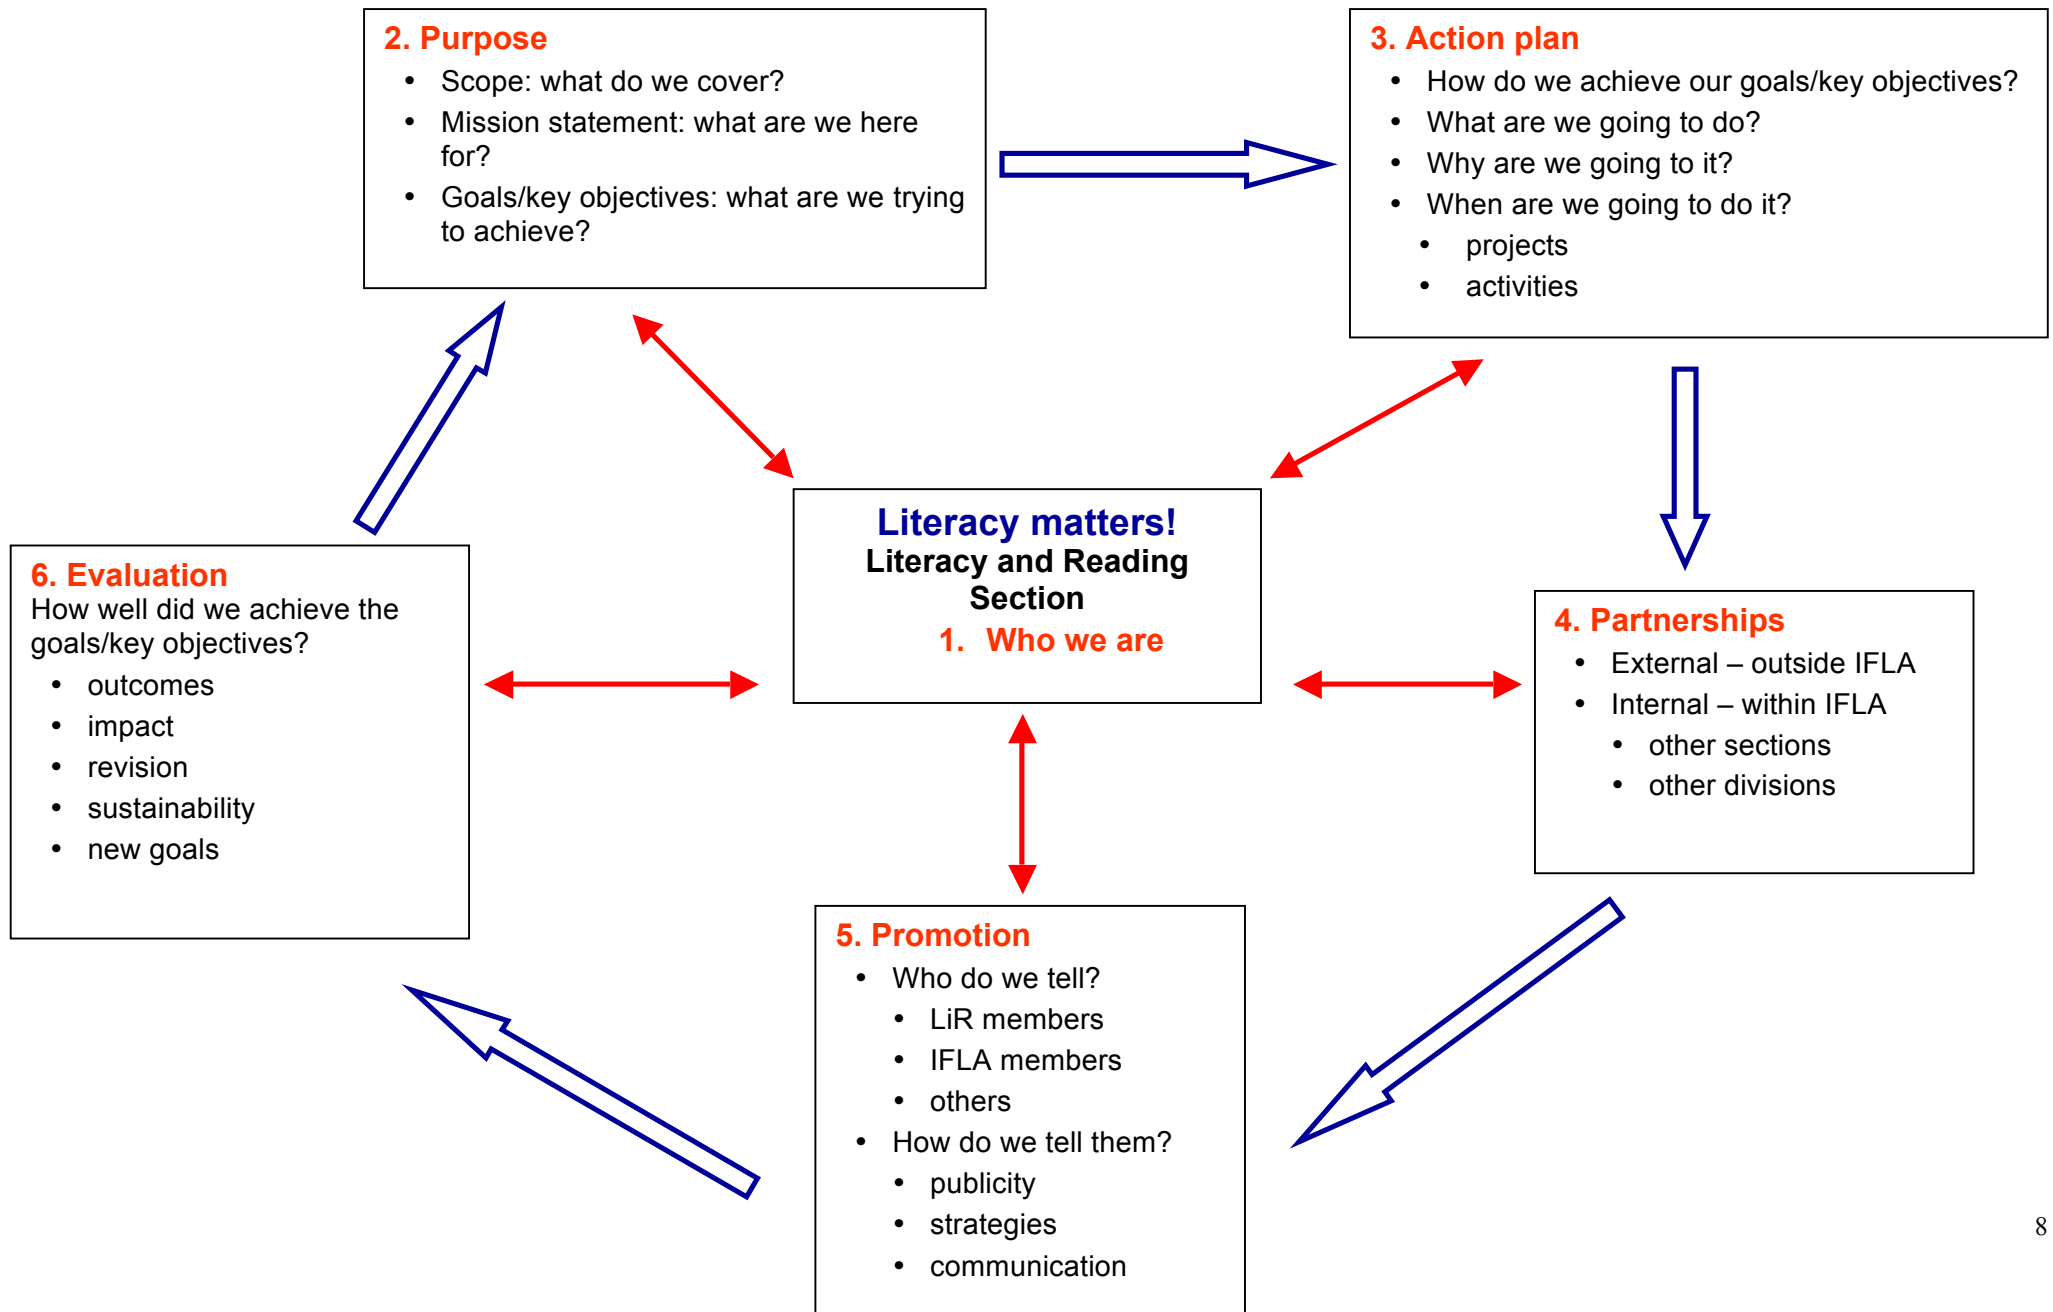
Literacy matters!
Literacy and Reading Section
1. Who we are

2. Purpose
- Scope: what do we cover?
- Mission statement: what are we here for?
- Goals/key objectives: what are we trying to achieve?

3. Action plan
- How do we achieve our goals/key objectives?
- What are we going to do?
- Why are we going to it?
- When are we going to do it?
  - projects
  - activities

4. Partnerships
- External – outside IFLA
- Internal – within IFLA
  - other sections
  - other divisions

5. Promotion
- Who do we tell?
  - LiR members
  - IFLA members
  - others
- How do we tell them?
  - publicity
  - strategies
  - communication

6. Evaluation
How well did we achieve the goals/key objectives?
- outcomes
- impact
- revision
- sustainability
- new goals

8